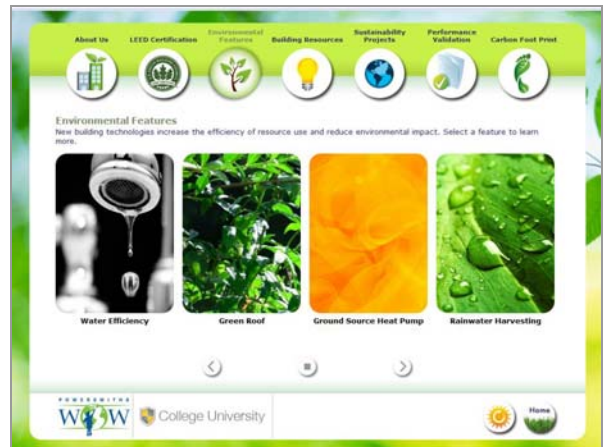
About Us
LEED Certification
Environmental Features
Building Resources
Sustainability Projects
Performance Validation
Carbon Foot Print

Environmental Features
New building technologies increase the efficiency of resource use and reduce environmental impact. Select a feature to learn more.

Water Efficiency
Green Roof
Ground Source Heat Pump
Rainwater Harvesting

POWERSMITHS WOW
College University
Home